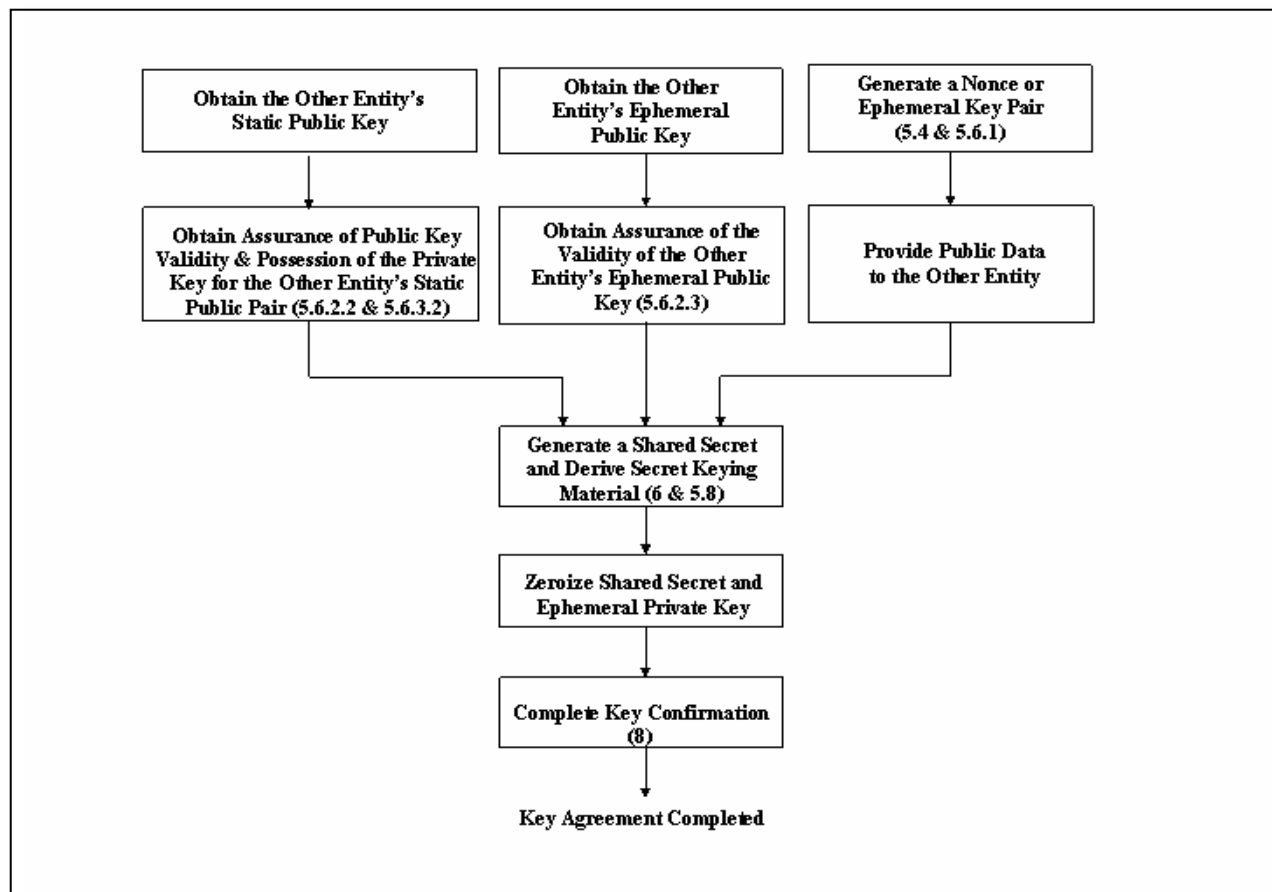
Obtain the Other Entity's Static Public Key

Obtain the Other Entity's Ephemeral Public Key

Generate a Nonce or Ephemeral Key Pair (5.4 & 5.6.1)

Obtain Assurance of Public Key Validity & Possession of the Private Key for the Other Entity's Static Public Pair (5.6.2.2 & 5.6.3.2)

Obtain Assurance of the Validity of the Other Entity's Ephemeral Public Key (5.6.2.3)

Provide Public Data to the Other Entity

Generate a Shared Secret and Derive Secret Keying Material (6 & 5.8)

Zeroize Shared Secret and Ephemeral Private Key

Complete Key Confirmation (8)

Key Agreement Completed